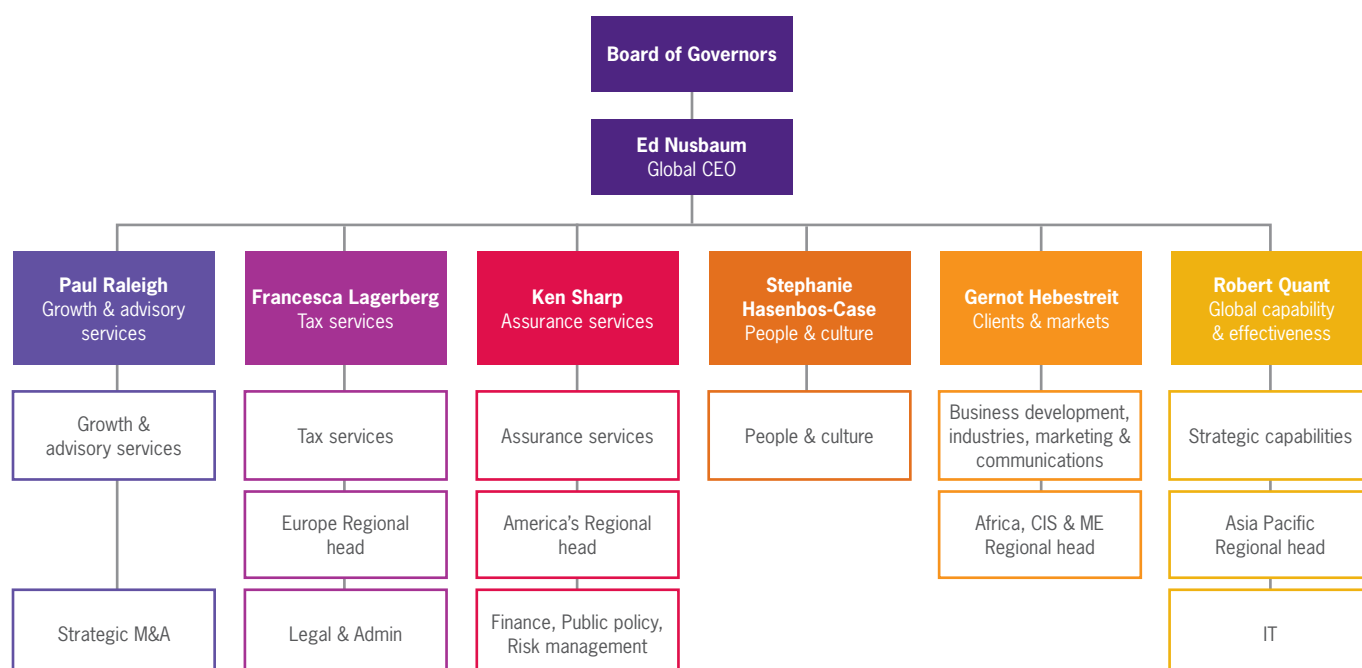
Board of Governors

Ed Nusbaum
Global CEO

Paul Raleigh
Growth & advisory services

Growth & advisory services

Strategic M&A

Francesca Lagerberg
Tax services

Tax services

Europe Regional head

Legal & Admin

Ken Sharp
Assurance services

Assurance services

America's Regional head

Finance, Public policy, Risk management

Stephanie Hasenbos-Case
People & culture

People & culture

Gernot Hebestreit
Clients & markets

Business development, industries, marketing & communications

Africa, CIS & ME Regional head

Robert Quant
Global capability & effectiveness

Strategic capabilities

Asia Pacific Regional head

IT